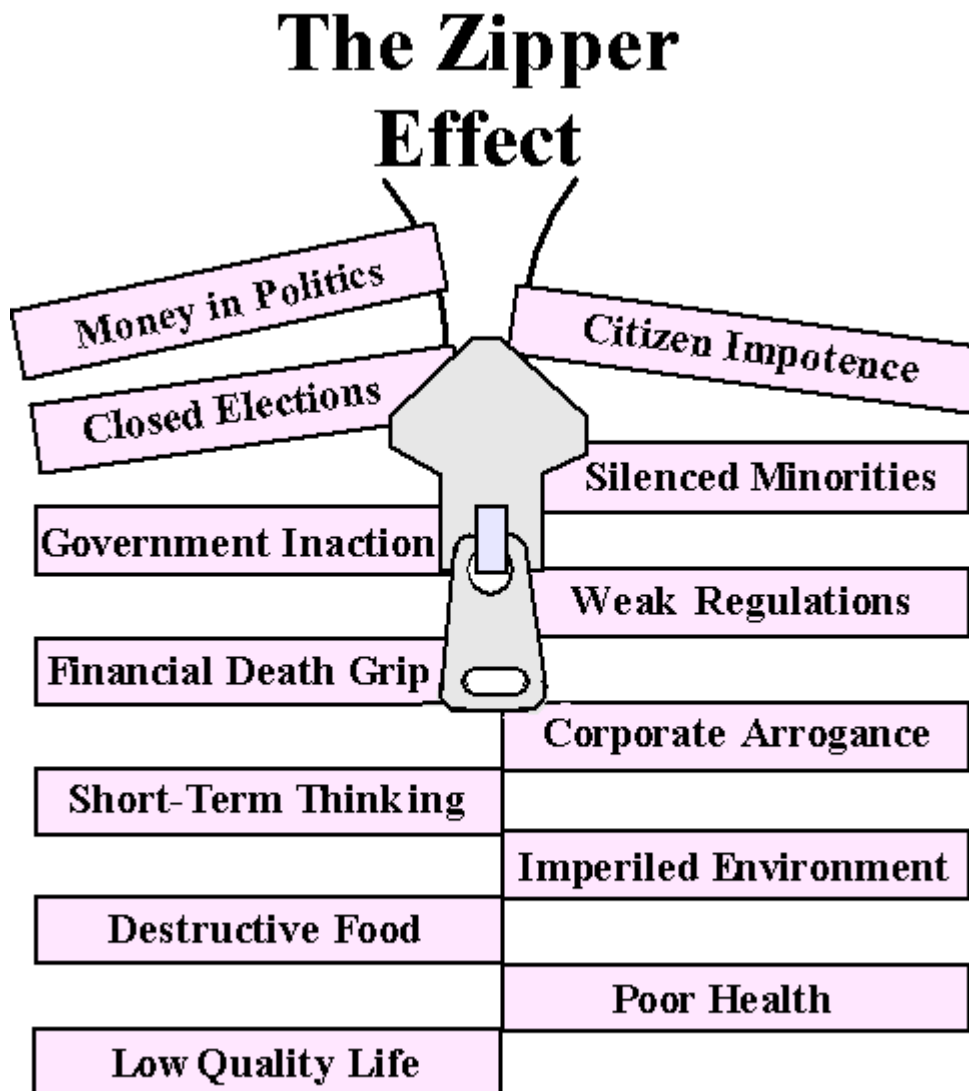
The Zipper Effect

Money in Politics

Citizen Impotence

Closed Elections

Silenced Minorities

Government Inaction

Weak Regulations

Financial Death Grip

Corporate Arrogance

Short-Term Thinking

Imperiled Environment

Destructive Food

Poor Health

Low Quality Life